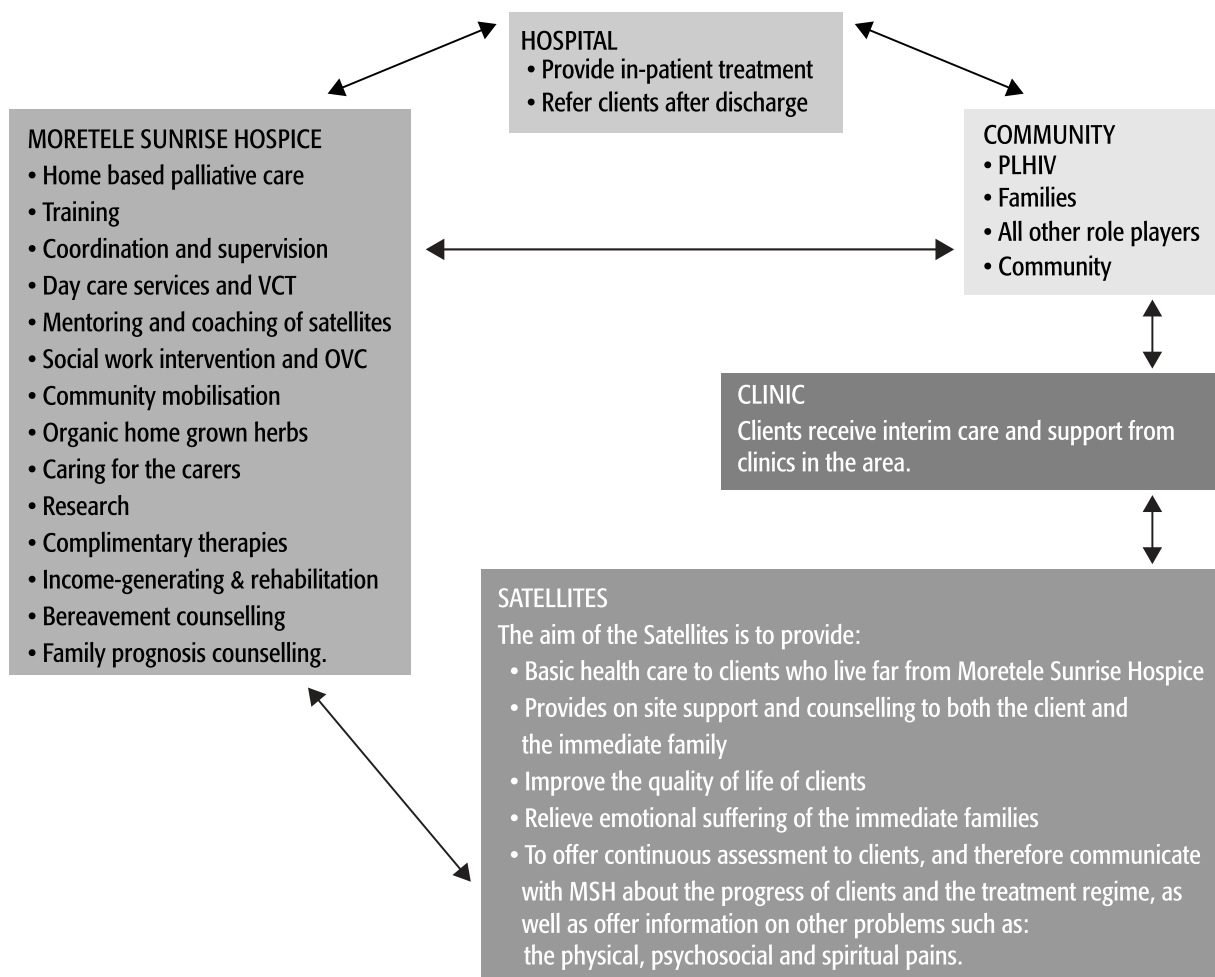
HOSPITAL
• Provide in-patient treatment
• Refer clients after discharge

MORETELE SUNRISE HOSPICE
• Home based palliative care
• Training
• Coordination and supervision
• Day care services and VCT
• Mentoring and coaching of satellites
• Social work intervention and OVC
• Community mobilisation
• Organic home grown herbs
• Caring for the carers
• Research
• Complimentary therapies
• Income-generating & rehabilitation
• Bereavement counselling
• Family prognosis counselling.

COMMUNITY
• PLHIV
• Families
• All other role players
• Community

CLINIC
Clients receive interim care and support from clinics in the area.

SATELLITES
The aim of the Satellites is to provide:
• Basic health care to clients who live far from Moretele Sunrise Hospice
• Provides on site support and counselling to both the client and the immediate family
• Improve the quality of life of clients
• Relieve emotional suffering of the immediate families
• To offer continuous assessment to clients, and therefore communicate with MSH about the progress of clients and the treatment regime, as well as offer information on other problems such as: the physical, psychosocial and spiritual pains.